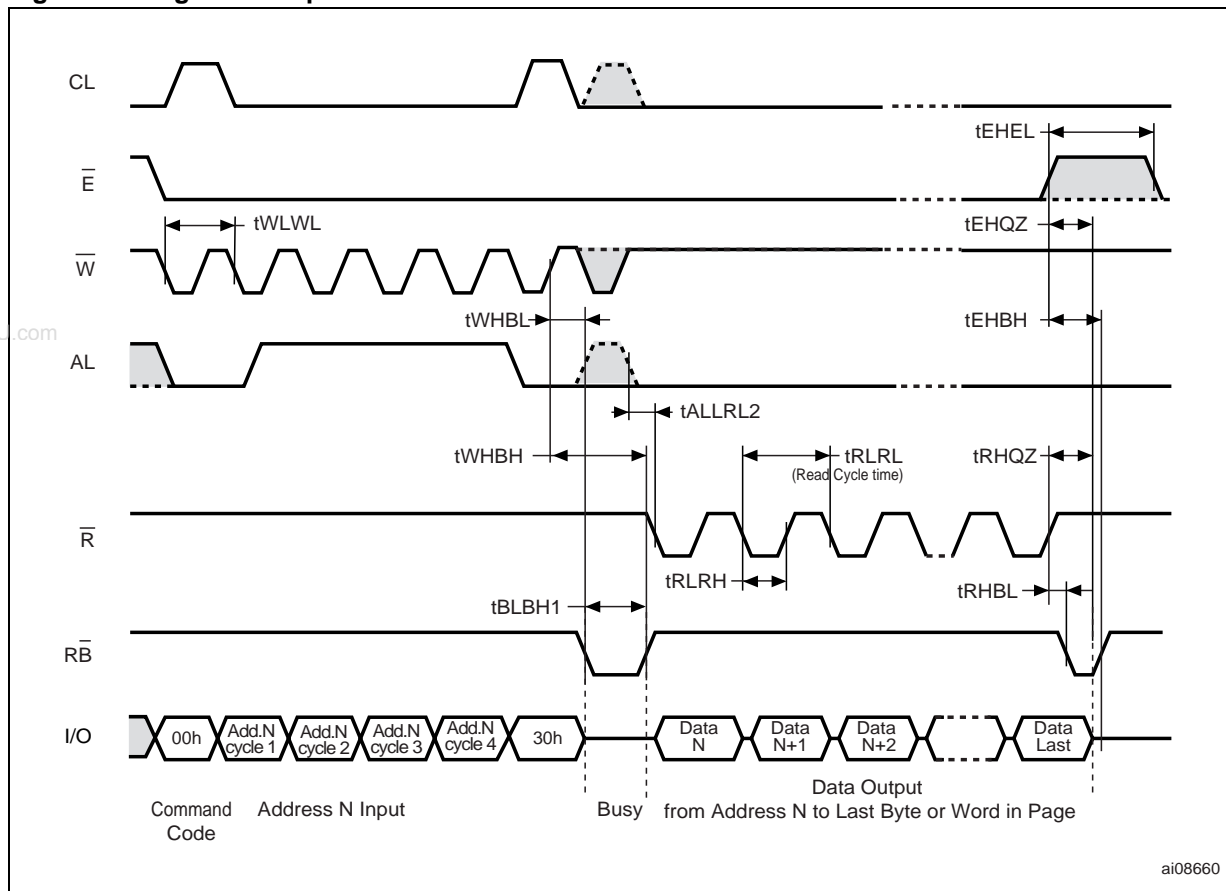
CL

$\overline{E}$

$\overline{W}$

AL

$\overline{R}$

$R\overline{B}$

I/O

tEHEL

tWLWL

tEHQZ

tWHBL

tEHBH

.com

tALLRL2

tWHBH

tRLRL
(Read Cycle time)

tRHQZ

tRLRH

tRHBL

tBLBH1

00h

Add.N cycle 1

Add.N cycle 2

Add.N cycle 3

Add.N cycle 4

30h

Data N

Data N+1

Data N+2

Data Last

Command Code

Address N Input

Busy

Data Output from Address N to Last Byte or Word in Page

ai08660